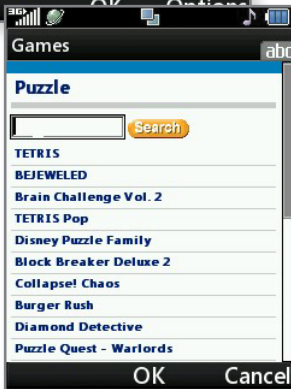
3G OK Options

Games

abc

Puzzle

Search

TETRIS

BEJEWELED

Brain Challenge Vol. 2

TETRIS Pop

Disney Puzzle Family

Block Breaker Deluxe 2

Collapse! Chaos

Burger Rush

Diamond Detective

Puzzle Quest - Warlords

OK

Cancel